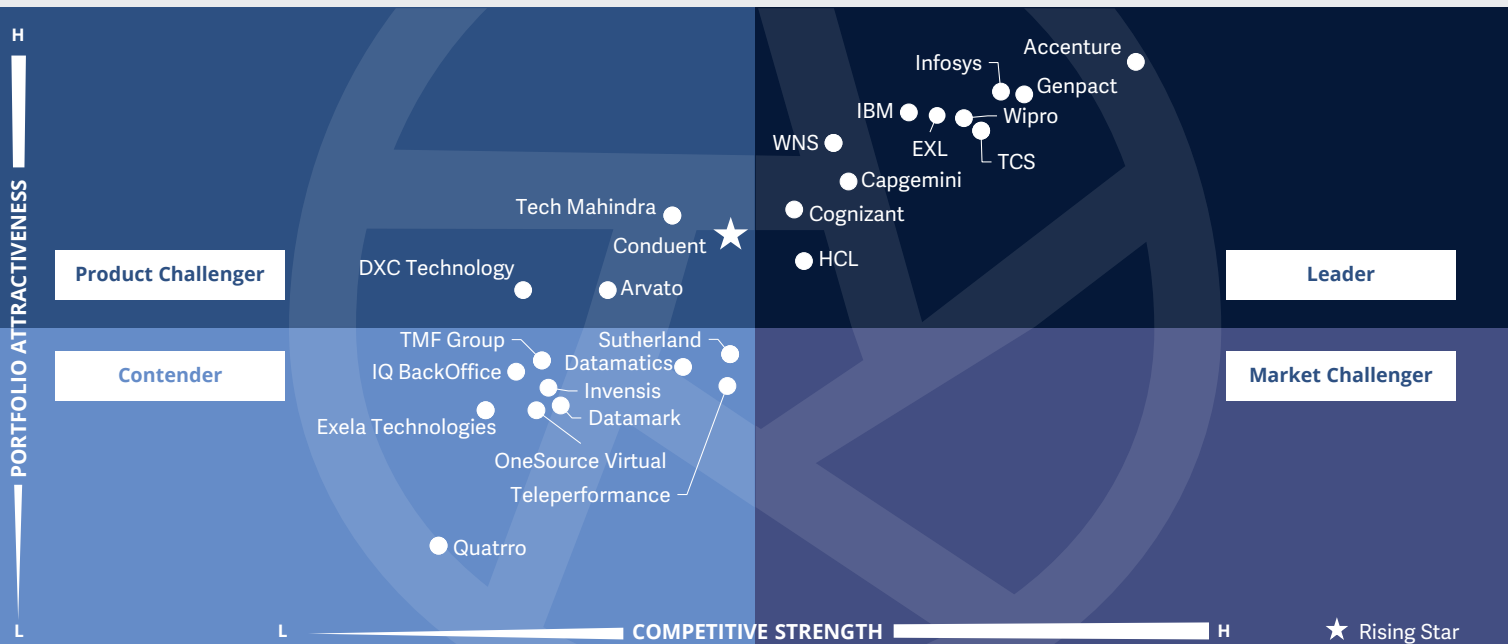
H

PORTFOLIO ATTRACTIVENESS

L

Accenture
Infosys
Genpact
IBM
Wipro
EXL
WNS
TCS
Capgemini
Tech Mahindra
Cognizant
Conduent
HCL
DXC Technology
Arvato

Product Challenger

Leader

TMF Group
Sutherland
Datamatics
IQ BackOffice
Invensis
Datamark
Exela Technologies
OneSource Virtual
Teleperformance
Quatrro

Contender

Market Challenger

L
COMPETITIVE STRENGTH
H

★ Rising Star